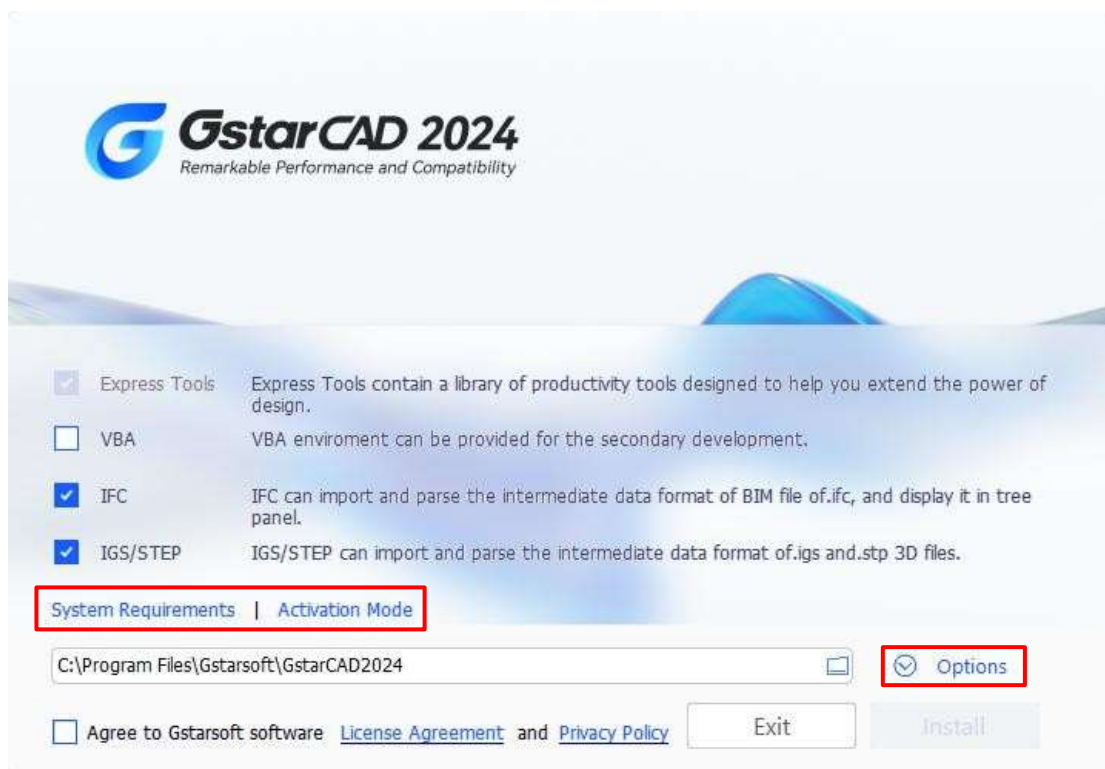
GstarCAD 2024
Remarkable Performance and Compatibility

Express Tools | Express Tools contain a library of productivity tools designed to help you extend the power of design.

VBA | VBA enviroment can be provided for the secondary development.

IFC | IFC can import and parse the intermediate data format of BIM file of.ifc, and display it in tree panel.

IGS/STEP | IGS/STEP can import and parse the intermediate data format of.igs and.stp 3D files.

System Requirements | Activation Mode

C:\Program Files\Gstarsoft\GstarCAD2024

Options

Agree to Gstarsoft software License Agreement and Privacy Policy

Exit

Install